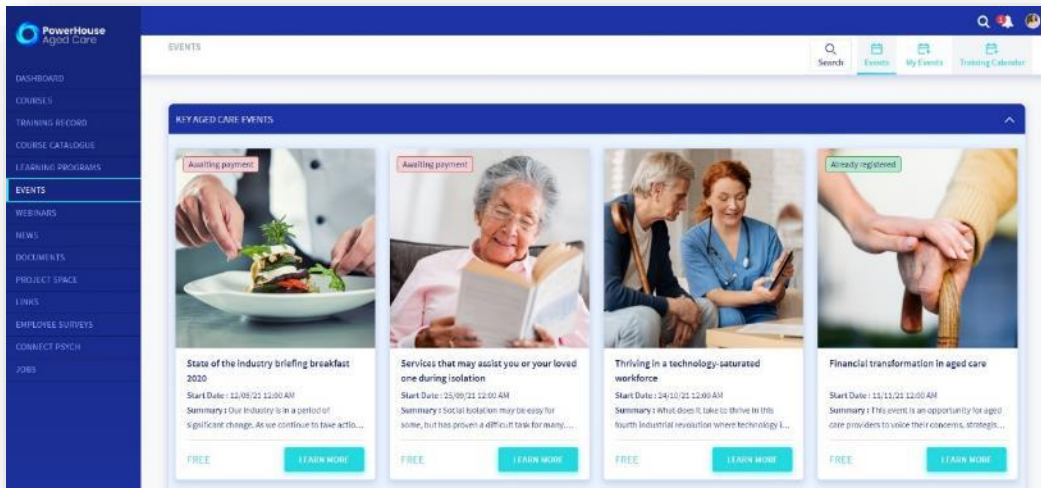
PowerHouse Aged Care

DASHBOARD
COURSES
TRAINING RECORD
COURSE CATALOGUE
LEARNING PROGRAMS
EVENTS
WEBINARS
NEWS
DOCUMENTS
PROJECT SPACE
LINKS
EMPLOYEE SURVEYS
CONNECT PSYCH
JOBS

EVENTS

Search
Events
My Events
Training Calendar

KEY AGED CARE EVENTS

Awaiting payment

State of the industry briefing breakfast 2020

Start Date : 12/08/21 12:00 AM

Summary : Our industry is in a period of significant change. As we continue to take actio...

FREE
LEARN MORE

Awaiting payment

Services that may assist you or your loved one during isolation

Start Date : 25/09/21 12:00 AM

Summary : Social isolation may be easy for some, but has proven a difficult task for many...

FREE
LEARN MORE

Thriving in a technology-saturated workforce

Start Date : 24/10/21 12:00 AM

Summary : What does it take to thrive in this fourth industrial revolution where technology i...

FREE
LEARN MORE

Already registered

Financial transformation in aged care

Start Date : 11/11/21 12:00 AM

Summary : This event is an opportunity for aged care providers to voice their concerns, strategis...

FREE
LEARN MORE